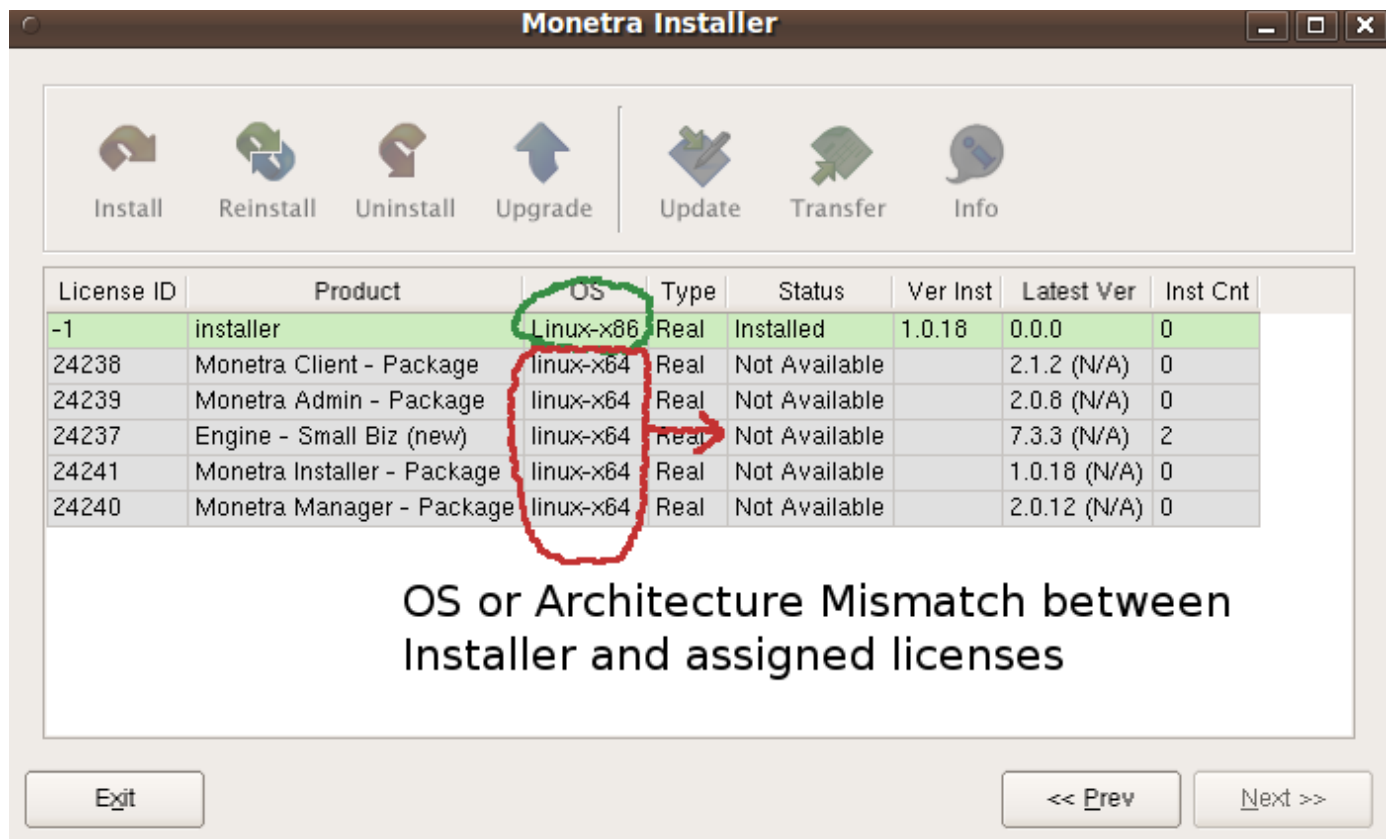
Monetra Installer

Install Reinstall Uninstall Upgrade Update Transfer Info

| License ID | Product | OS | Type | Status | Ver Inst | Latest Ver | Inst Cnt |
|---|---|---|---|---|---|---|---|
| -1 | installer | Linux-x86 | Real | Installed | 1.0.18 | 0.0.0 | 0 |
| 24238 | Monetra Client - Package | linux-x64 | Real | Not Available | | 2.1.2 (N/A) | 0 |
| 24239 | Monetra Admin - Package | linux-x64 | Real | Not Available | | 2.0.8 (N/A) | 0 |
| 24237 | Engine - Small Biz (new) | linux-x64 | Real | Not Available | | 7.3.3 (N/A) | 2 |
| 24241 | Monetra Installer - Package | linux-x64 | Real | Not Available | | 1.0.18 (N/A) | 0 |
| 24240 | Monetra Manager - Package | linux-x64 | Real | Not Available | | 2.0.12 (N/A) | 0 |

OS or Architecture Mismatch between Installer and assigned licenses

Exit

<< Prev

Next >>